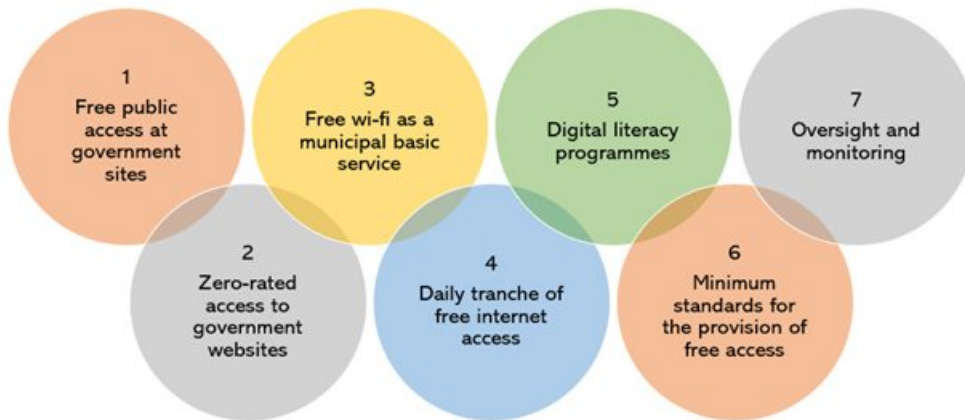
1
Free public access at government sites

2
Zero-rated access to government websites

3
Free wi-fi as a municipal basic service

4
Daily tranche of free internet access

5
Digital literacy programmes

6
Minimum standards for the provision of free access

7
Oversight and monitoring